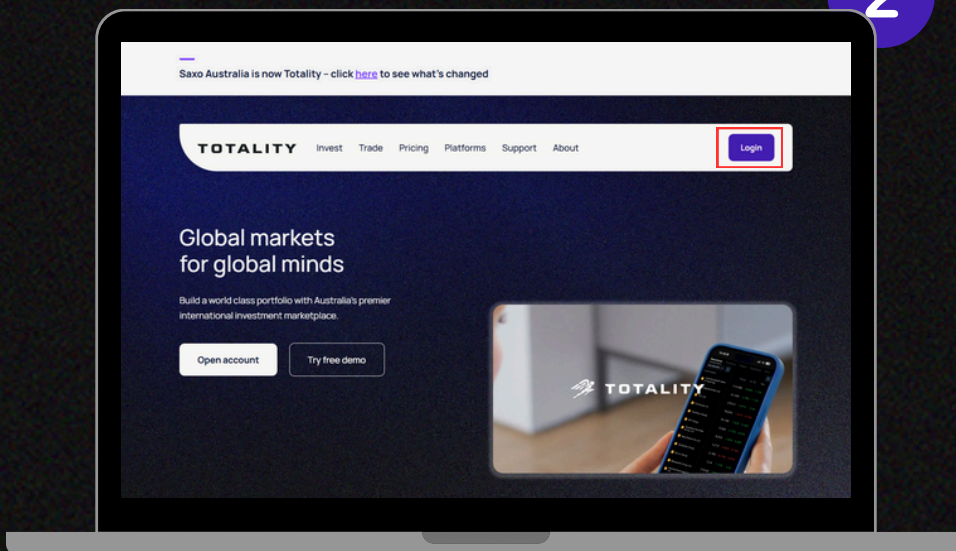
2

Saxo Australia is now Totality - click here to see what's changed

TOTALITY Invest Trade Pricing Platforms Support About Login

Global markets for global minds

Build a world class portfolio with Australia's premier international investment marketplace.

Open account Try free demo

TOTALITY